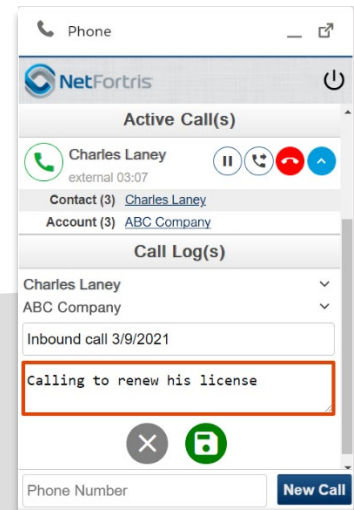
Phone

NetFortris

Active Call(s)

Charles Laney
external 03:07

Contact (3) Charles Laney
Account (3) ABC Company

Call Log(s)

Charles Laney
ABC Company
Inbound call 3/9/2021
Calling to renew his license

Phone Number
New Call